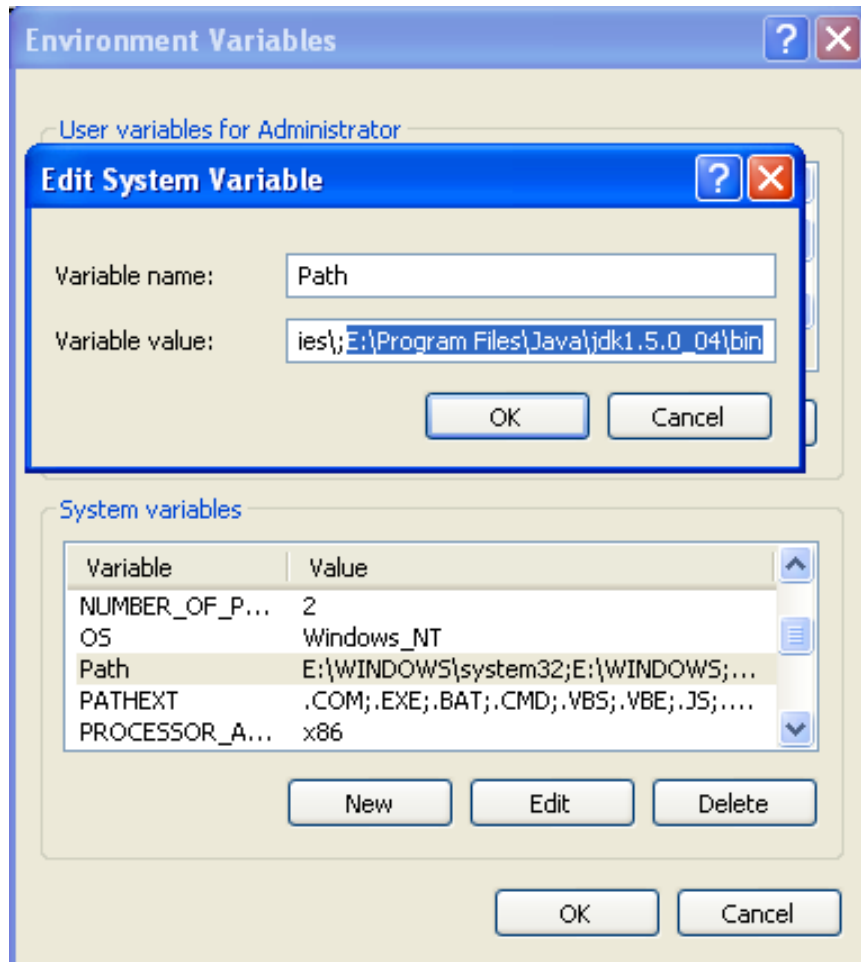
Environment Variables

User variables for Administrator

Edit System Variable

Variable name: Path

Variable value: ies\;E:\Program Files\Java\jdk1.5.0_04\bin

OK Cancel

System variables

| Variable | Value |
|---|---|
| NUMBER_OF_P... | 2 |
| OS | Windows_NT |
| Path | E:\WINDOWS\system32;E:\WINDOWS;... |
| PATHEXT | .COM;.EXE;.BAT;.CMD;.VBS;.VBE;.JS;.... |
| PROCESSOR_A... | x86 |

New Edit Delete

OK Cancel